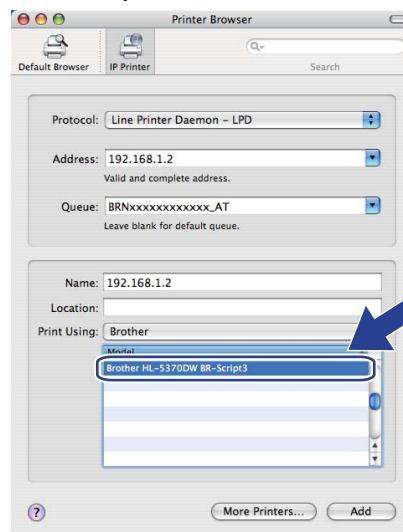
Printer Browser

Default Browser IP Printer

Q-

Search

Protocol: Line Printer Daemon – LPD

Address: 192.168.1.2

Valid and complete address.

Queue: BRNxxxxxxxxxxxx_AT

Leave blank for default queue.

Name: 192.168.1.2

Location:

Print Using: Brother

Model

Brother HL-5370DW BR-Script3

?

More Printers...

Add